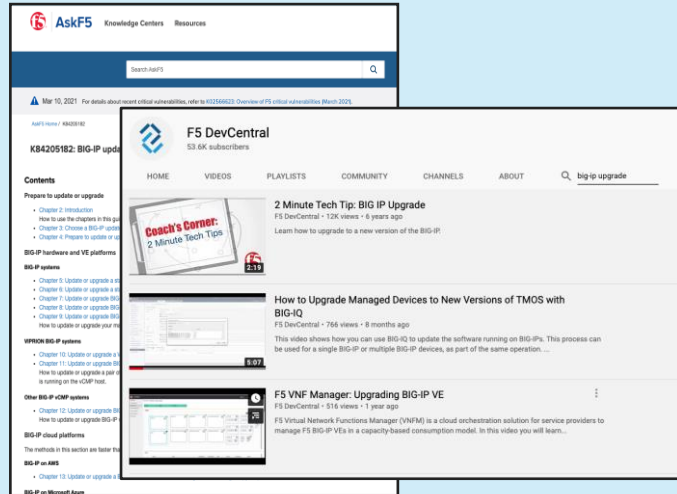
AskF5 Knowledge Centers Resources

Search AskF5

Mar 10, 2021 For details about recent critical vulnerabilities, refer to K02566623: Overview of F5 critical vulnerabilities (March 2021).

AskF5 Home / K84205182

K84205182: BIG-IP upgra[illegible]

Contents

Prepare to update or upgrade

- Chapter 2: Introduction
How to use the chapters in this gu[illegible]
- Chapter 3: Choose a BIG-IP upda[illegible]
- Chapter 4: Prepare to update or up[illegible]

BIG-IP hardware and VE platforms

BIG-IP systems

- Chapter 5: Update or upgrade a s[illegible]
- Chapter 6: Update or upgrade a s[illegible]
- Chapter 7: Update or upgrade BIG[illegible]
- Chapter 8: Update or upgrade BIG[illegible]
- Chapter 9: Update or upgrade BIG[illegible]
How to update or upgrade your ma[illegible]

VIPRION BIG-IP systems

- Chapter 10: Update or upgrade a V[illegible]
- Chapter 11: Update or upgrade BI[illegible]
How to update or upgrade a pair o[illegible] is running on the vCMP host.

Other BIG-IP vCMP systems

- Chapter 12: Update or upgrade BI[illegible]
How to update or upgrade BIG-IP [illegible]

BIG-IP cloud platforms

The methods in this section are faster tha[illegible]

BIG-IP on AWS

- Chapter 13: Update or upgrade a B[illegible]

BIG-IP on Microsoft Azure

F5 DevCentral
53.6K subscribers

HOME VIDEOS PLAYLISTS COMMUNITY CHANNELS ABOUT big-ip upgrade

Coach's Corner: 2 Minute Tech Tips
2:19
2 Minute Tech Tip: BIG IP Upgrade
F5 DevCentral • 12K views • 6 years ago
Learn how to upgrade to a new version of the BIG-IP.

5:07
How to Upgrade Managed Devices to New Versions of TMOS with BIG-IQ
F5 DevCentral • 766 views • 8 months ago
This video shows how you can use BIG-IQ to update the software running on BIG-IPs. This process can be used for a single BIG-IP or multiple BIG-IP devices, as part of the same operation. ...

F5 VNF Manager: Upgrading BIG-IP VE
F5 DevCentral • 516 views • 1 year ago
F5 Virtual Network Functions Manager (VNFM) is a cloud orchestration solution for service providers to manage F5 BIG-IP VEs in a capacity-based consumption model. In this video you will learn...